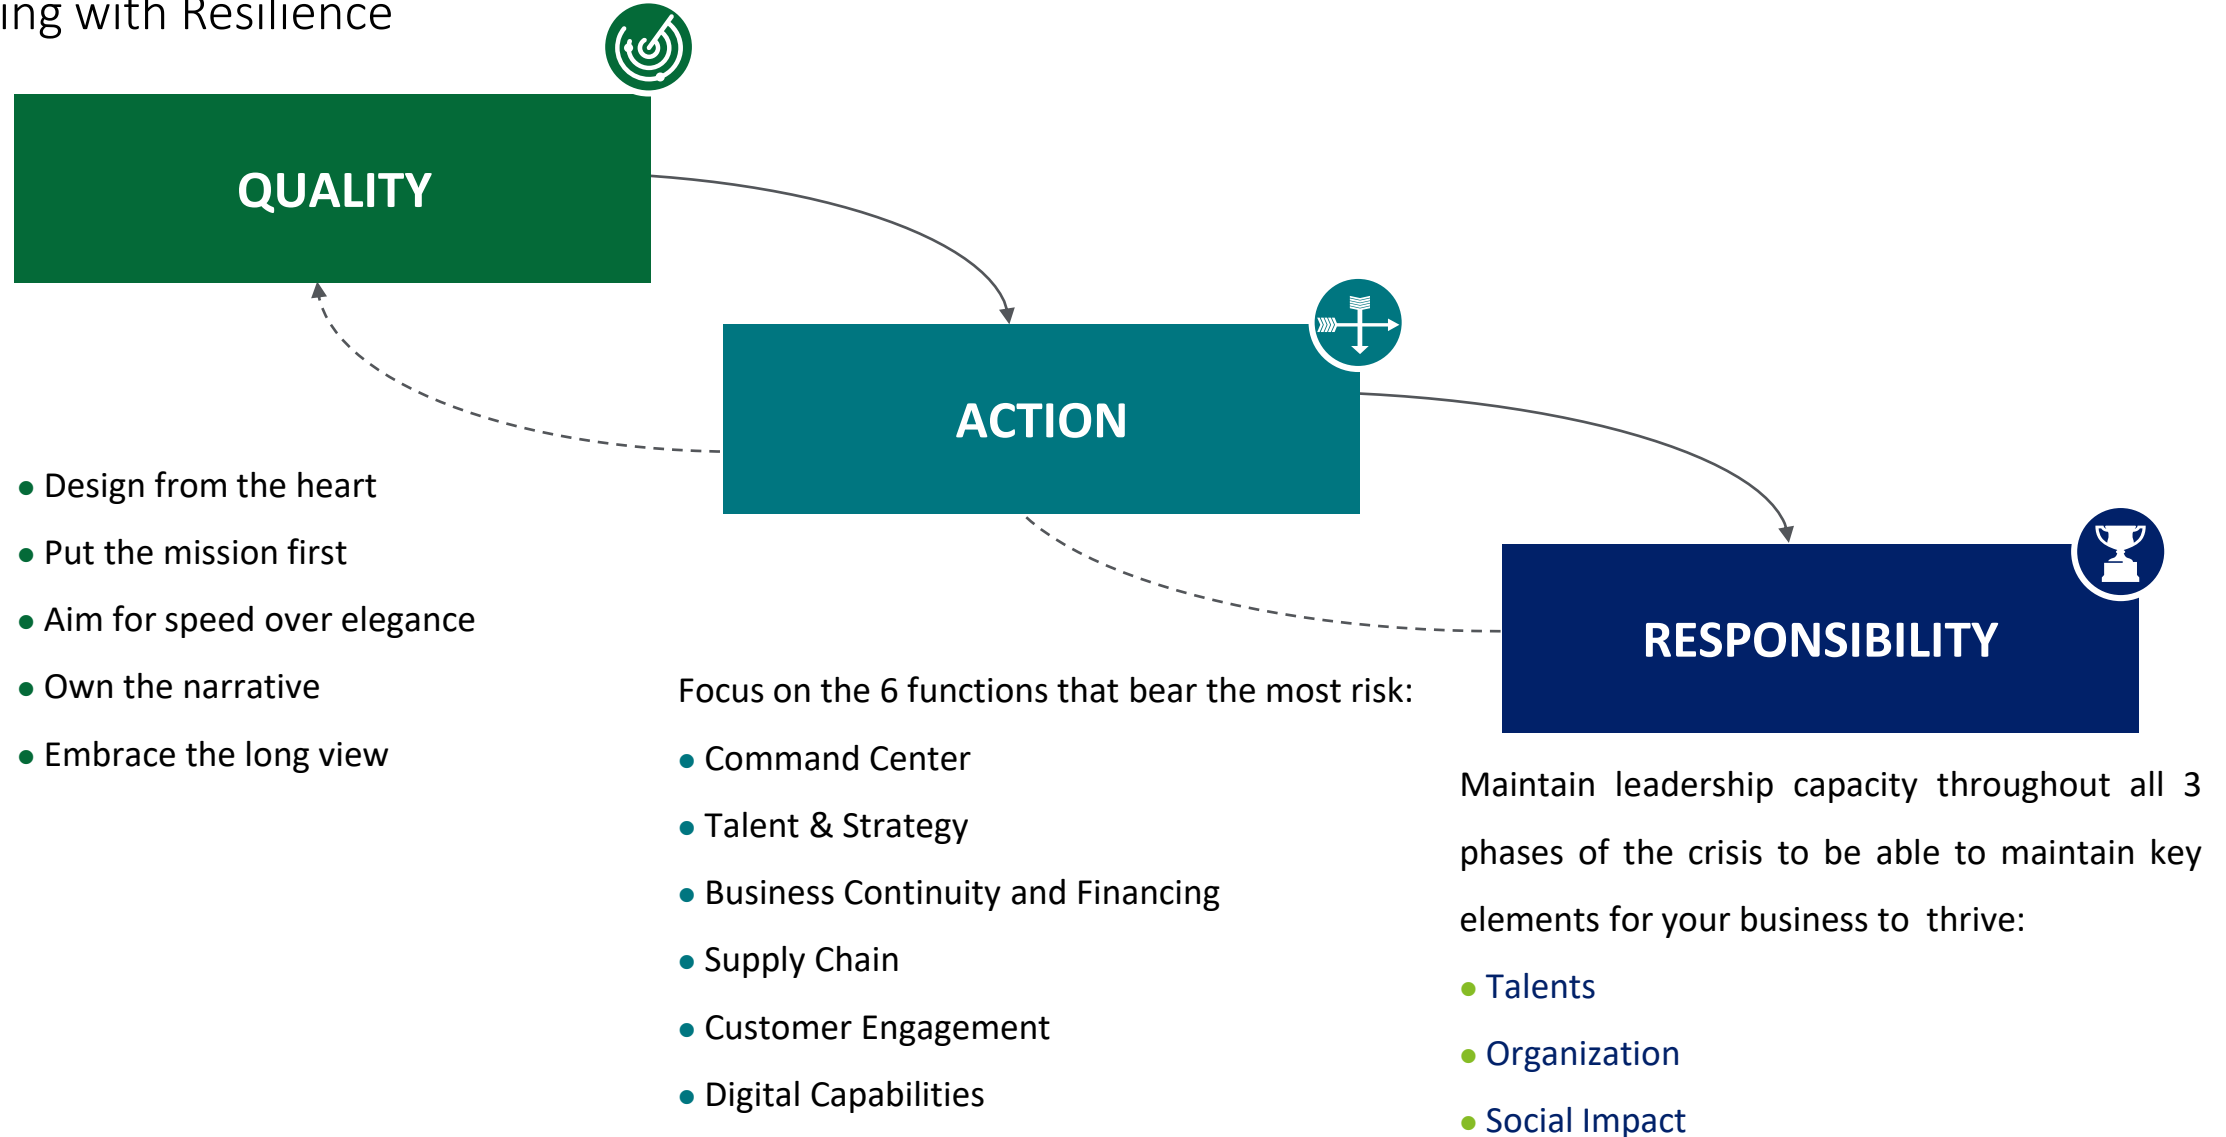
ing with Resilience

QUALITY

ACTION

RESPONSIBILITY

- Design from the heart
- Put the mission first
- Aim for speed over elegance
- Own the narrative
- Embrace the long view

Focus on the 6 functions that bear the most risk:

- Command Center
- Talent & Strategy
- Business Continuity and Financing
- Supply Chain
- Customer Engagement
- Digital Capabilities

Maintain leadership capacity throughout all 3 phases of the crisis to be able to maintain key elements for your business to thrive:

- Talents
- Organization
- Social Impact